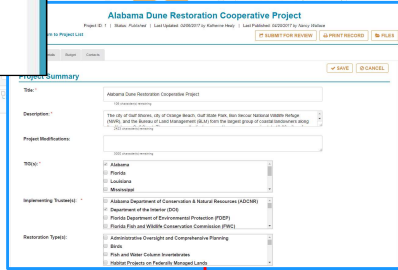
Alabama Dune Restoration Cooperative Project

Project ID: 1 | Status: Published | Last Updated: 04/06/2017 by Katherine Healy | Last Published: 02/20/2017 by Nancy Wallace

ck to Project List

SUBMIT FOR REVIEW | PRINT RECORD | FILES

Budget | Contacts

SAVE | CANCEL

Project Summary

Title: * Alabama Dune Restoration Cooperative Project

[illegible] characters remaining

Description: * The city of Gulf Shores, city of Orange Beach, Gulf State Park, Bon Secour National Wildlife Refuge (NWR), and the Bureau of Land Management (BLM) from the largest group of coastal landowners along

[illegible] characters remaining

Project Modifications:

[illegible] characters remaining

TIG(s): *
Alabama
Florida
Louisiana
Mississippi

Implementing Trustee(s): *
Alabama Department of Conservation & Natural Resources (ADCNR)
Department of the Interior (DOI)
Florida Department of Environmental Protection (FDEP)
Florida Fish and Wildlife Conservation Commission (FWC)

Restoration Type(s):
Administrative Oversight and Comprehensive Planning
Birds
Fish and Water Column Invertebrates
Habitat Projects on Federally Managed Lands